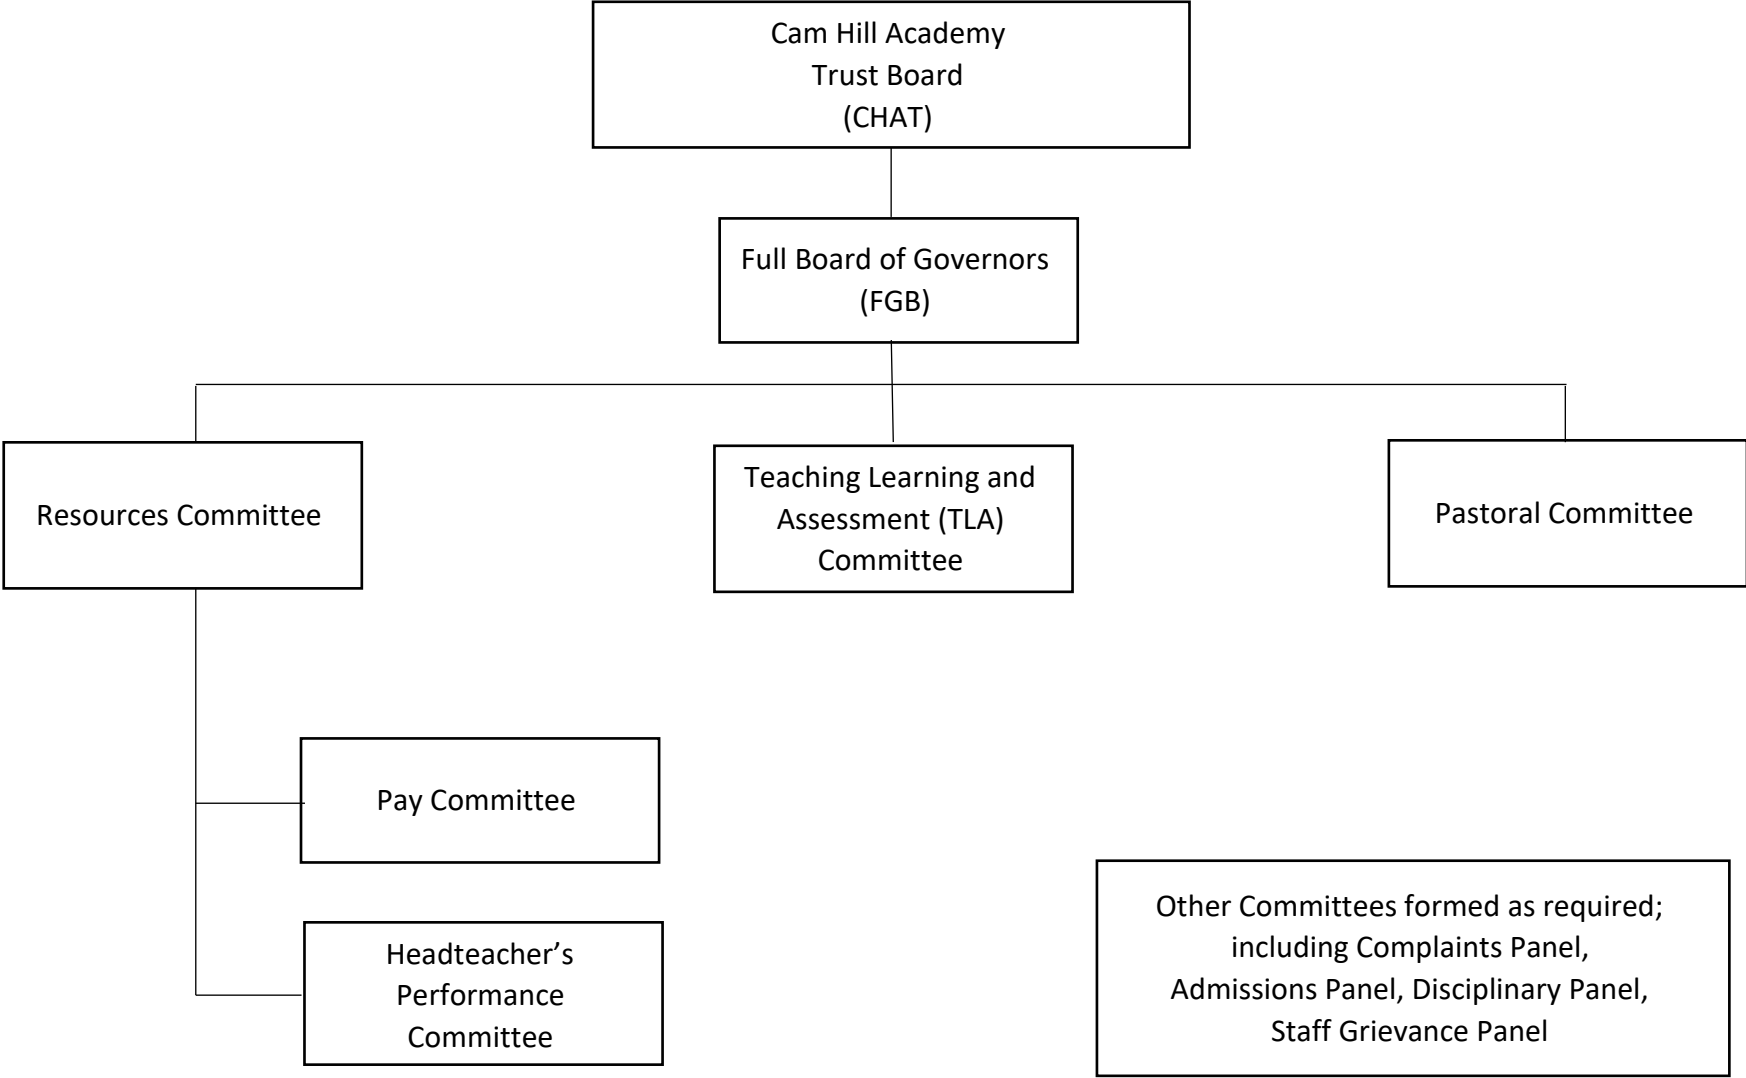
Cam Hill Academy
Trust Board
(CHAT)

Full Board of Governors
(FGB)

Resources Committee

Teaching Learning and Assessment (TLA) Committee

Pastoral Committee

Pay Committee

Headteacher's Performance Committee

Other Committees formed as required; including Complaints Panel, Admissions Panel, Disciplinary Panel, Staff Grievance Panel